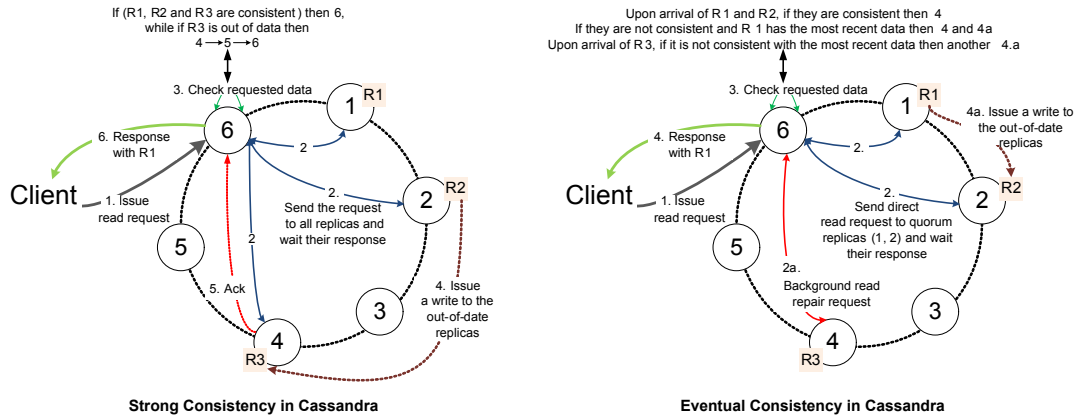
If (R1, R2 and R3 are consistent ) then 6, while if R3 is out of data then
4 ⟶ 5 ⟶ 6

3. Check requested data

6. Response with R1

Client

1. Issue read request

6

1

R1

2

2.

2

R2

Send the request to all replicas and wait their response

2

5

5. Ack

4. Issue a write to the out-of-date replicas

3

4

R3

Strong Consistency in Cassandra

Upon arrival of R 1 and R2, if they are consistent then 4
If they are not consistent and R 1 has the most recent data then 4 and 4a
Upon arrival of R 3, if it is not consistent with the most recent data then another 4.a

3. Check requested data

4. Response with R1

Client

1. Issue read request

6

1

R1

4a. Issue a write to the out-of-date replicas

2.

2.

2

R2

Send direct read request to quorum replicas (1, 2) and wait their response

5

2a. Background read repair request

3

4

R3

Eventual Consistency in Cassandra